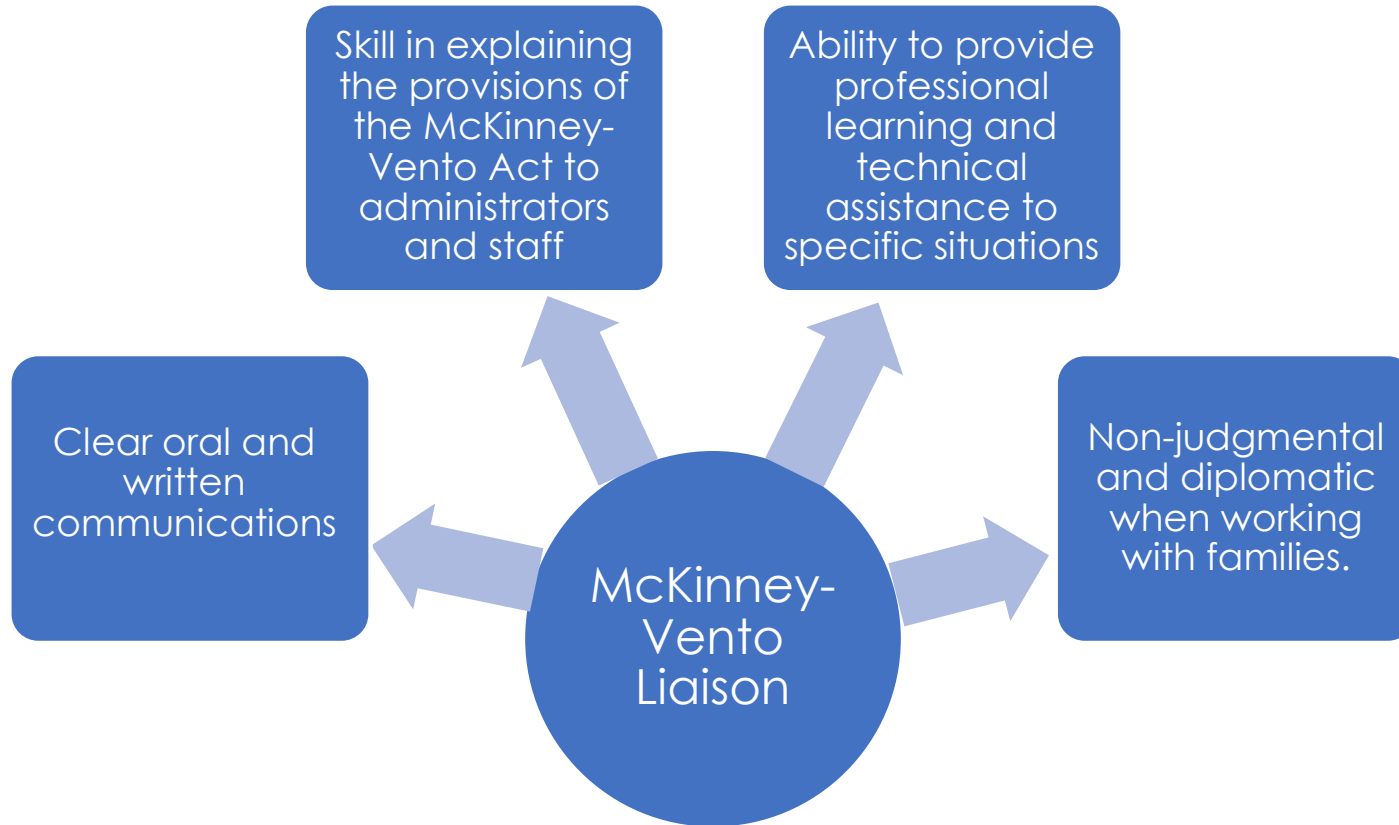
McKinney-Vento Liaison

Clear oral and written communications

Skill in explaining the provisions of the McKinney-Vento Act to administrators and staff

Ability to provide professional learning and technical assistance to specific situations

Non-judgmental and diplomatic when working with families.